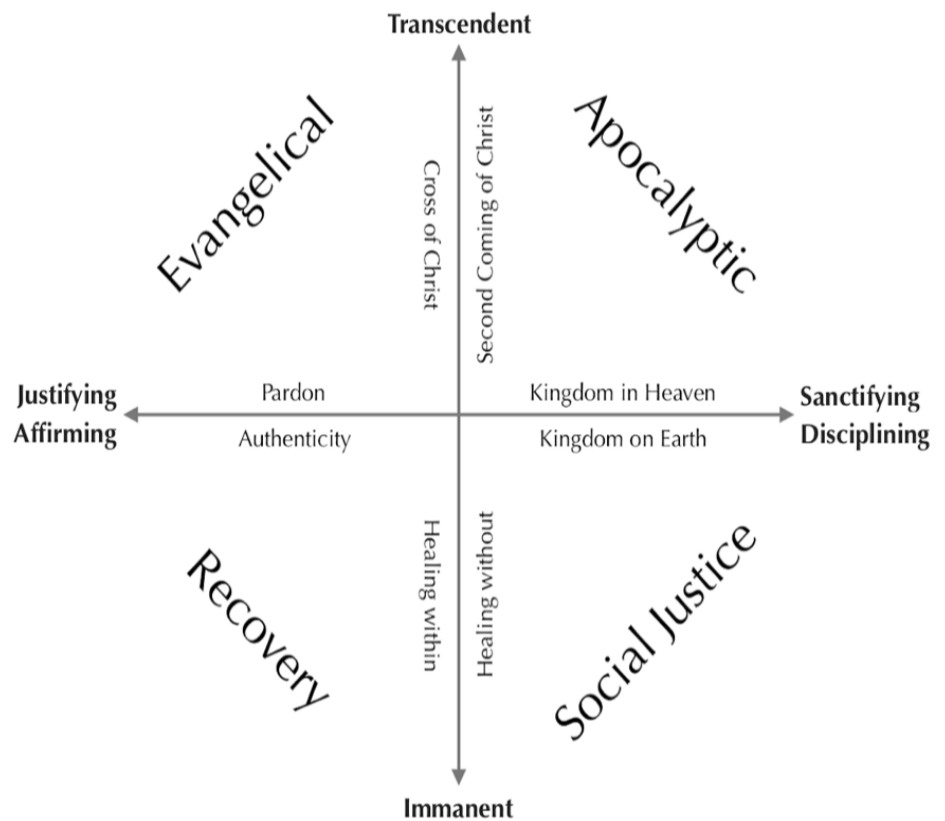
Transcendent

Evangelical

Cross of Christ

Second Coming of Christ

Apocalyptic

Justifying
Affirming

Pardon

Authenticity

Kingdom in Heaven

Kingdom on Earth

Sanctifying
Disciplining

Recovery

Healing within

Healing without

Social Justice

Immanent